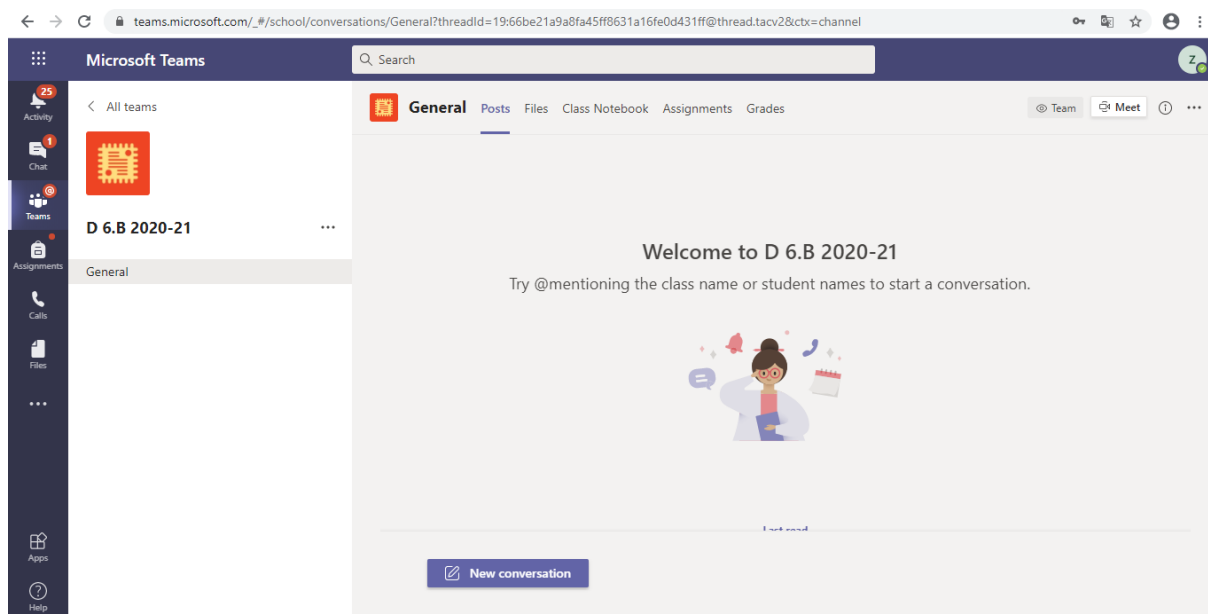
teams.microsoft.com/_#/school/conversations/General?threadId=19:66be21a9a8fa45ff8631a16fe0d431ff@thread.tacv2&ctx=channel

Microsoft Teams

Search

Z

25
Activity

1
Chat

Teams

Assignments

Calls

Files

...

Apps

Help

All teams

D 6.B 2020-21

...

General

General Posts Files Class Notebook Assignments Grades

Team Meet

Welcome to D 6.B 2020-21

Try @mentioning the class name or student names to start a conversation.

Last read

New conversation